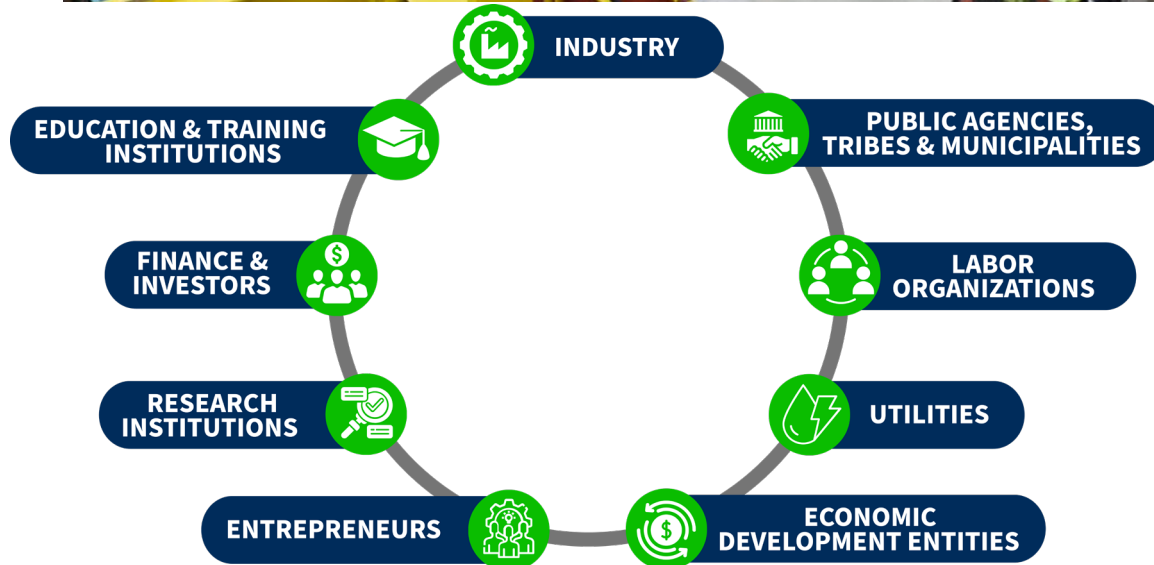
INDUSTRY

PUBLIC AGENCIES, TRIBES & MUNICIPALITIES

LABOR ORGANIZATIONS

UTILITIES

ECONOMIC DEVELOPMENT ENTITIES

ENTREPRENEURS

RESEARCH INSTITUTIONS

FINANCE & INVESTORS

EDUCATION & TRAINING INSTITUTIONS